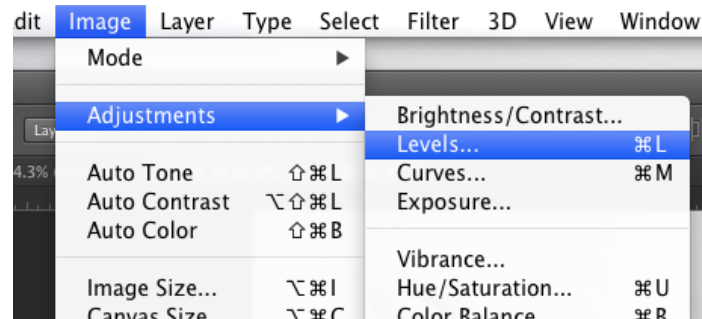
dit Image Layer Type Select Filter 3D View Window

Mode ▶

Adjustments ▶

Auto Tone ⇧⌘L
Auto Contrast ⌥⇧⌘L
Auto Color ⇧⌘B

Image Size... ⌥⌘I
Canvas Size... ⌥⌘C

Brightness/Contrast...
Levels... ⌘L
Curves... ⌘M
Exposure...

Vibrance...
Hue/Saturation... ⌘U
Color Balance... ⌘B

Lay
4.3%